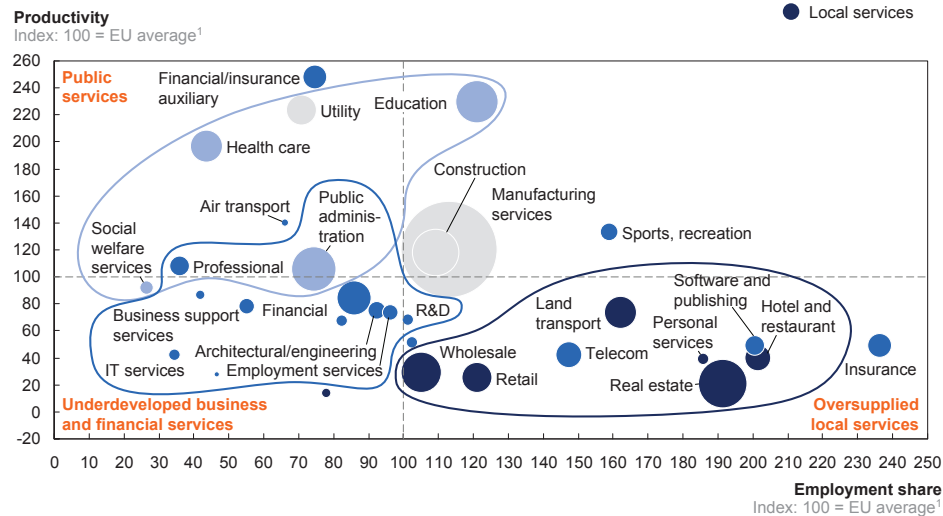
Productivity
Index: 100 = EU average$^1$

Local services

Public services

Financial/insurance auxiliary

Utility

Education

Health care

Construction

Manufacturing services

Air transport

Public administration

Social welfare services

Sports, recreation

Professional

Software and publishing

Hotel and restaurant

Financial

R&D

Land transport

Business support services

Personal services

Architectural/engineering

Wholesale

Telecom

IT services

Employment services

Retail

Real estate

Insurance

Underdeveloped business and financial services

Oversupplied local services

260
240
220
200
180
160
140
120
100
80
60
40
20
0
-20

0 10 20 30 40 50 60 70 80 90 100 110 120 130 140 150 160 170 180 190 200 210 220 230 240 250

Employment share
Index: 100 = EU average$^1$